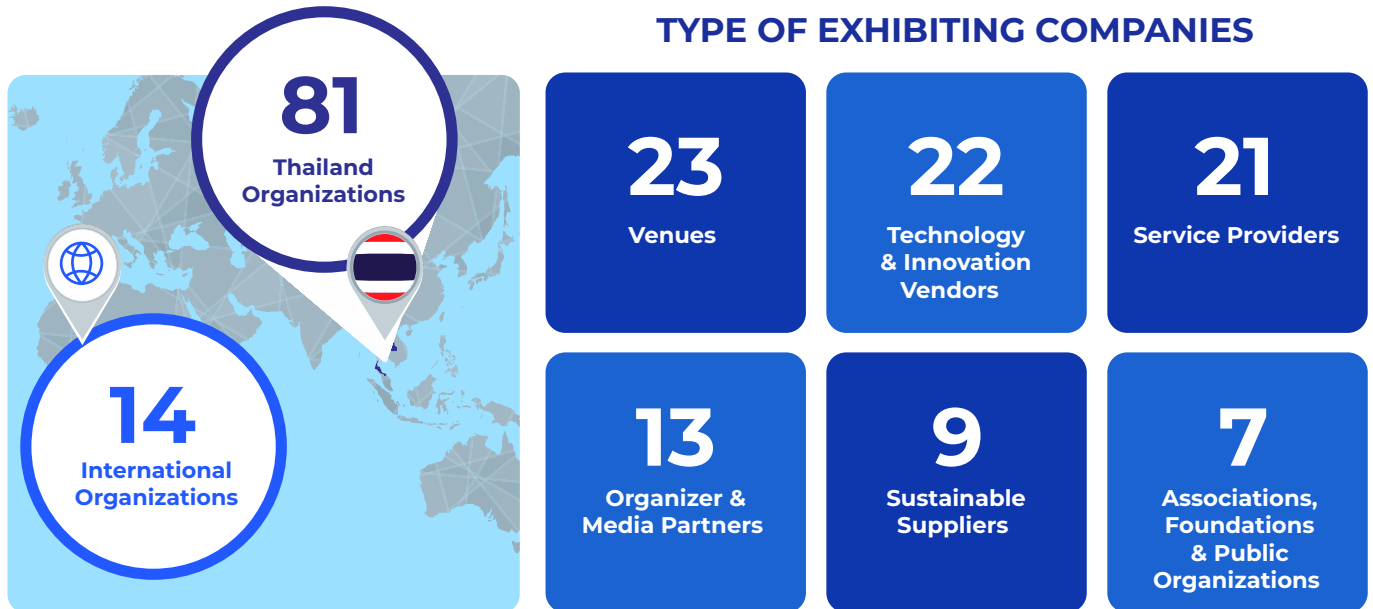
81
Thailand Organizations

14
International Organizations

TYPE OF EXHIBITING COMPANIES

23
Venues

22
Technology & Innovation Vendors

21
Service Providers

13
Organizer & Media Partners

9
Sustainable Suppliers

7
Associations, Foundations & Public Organizations